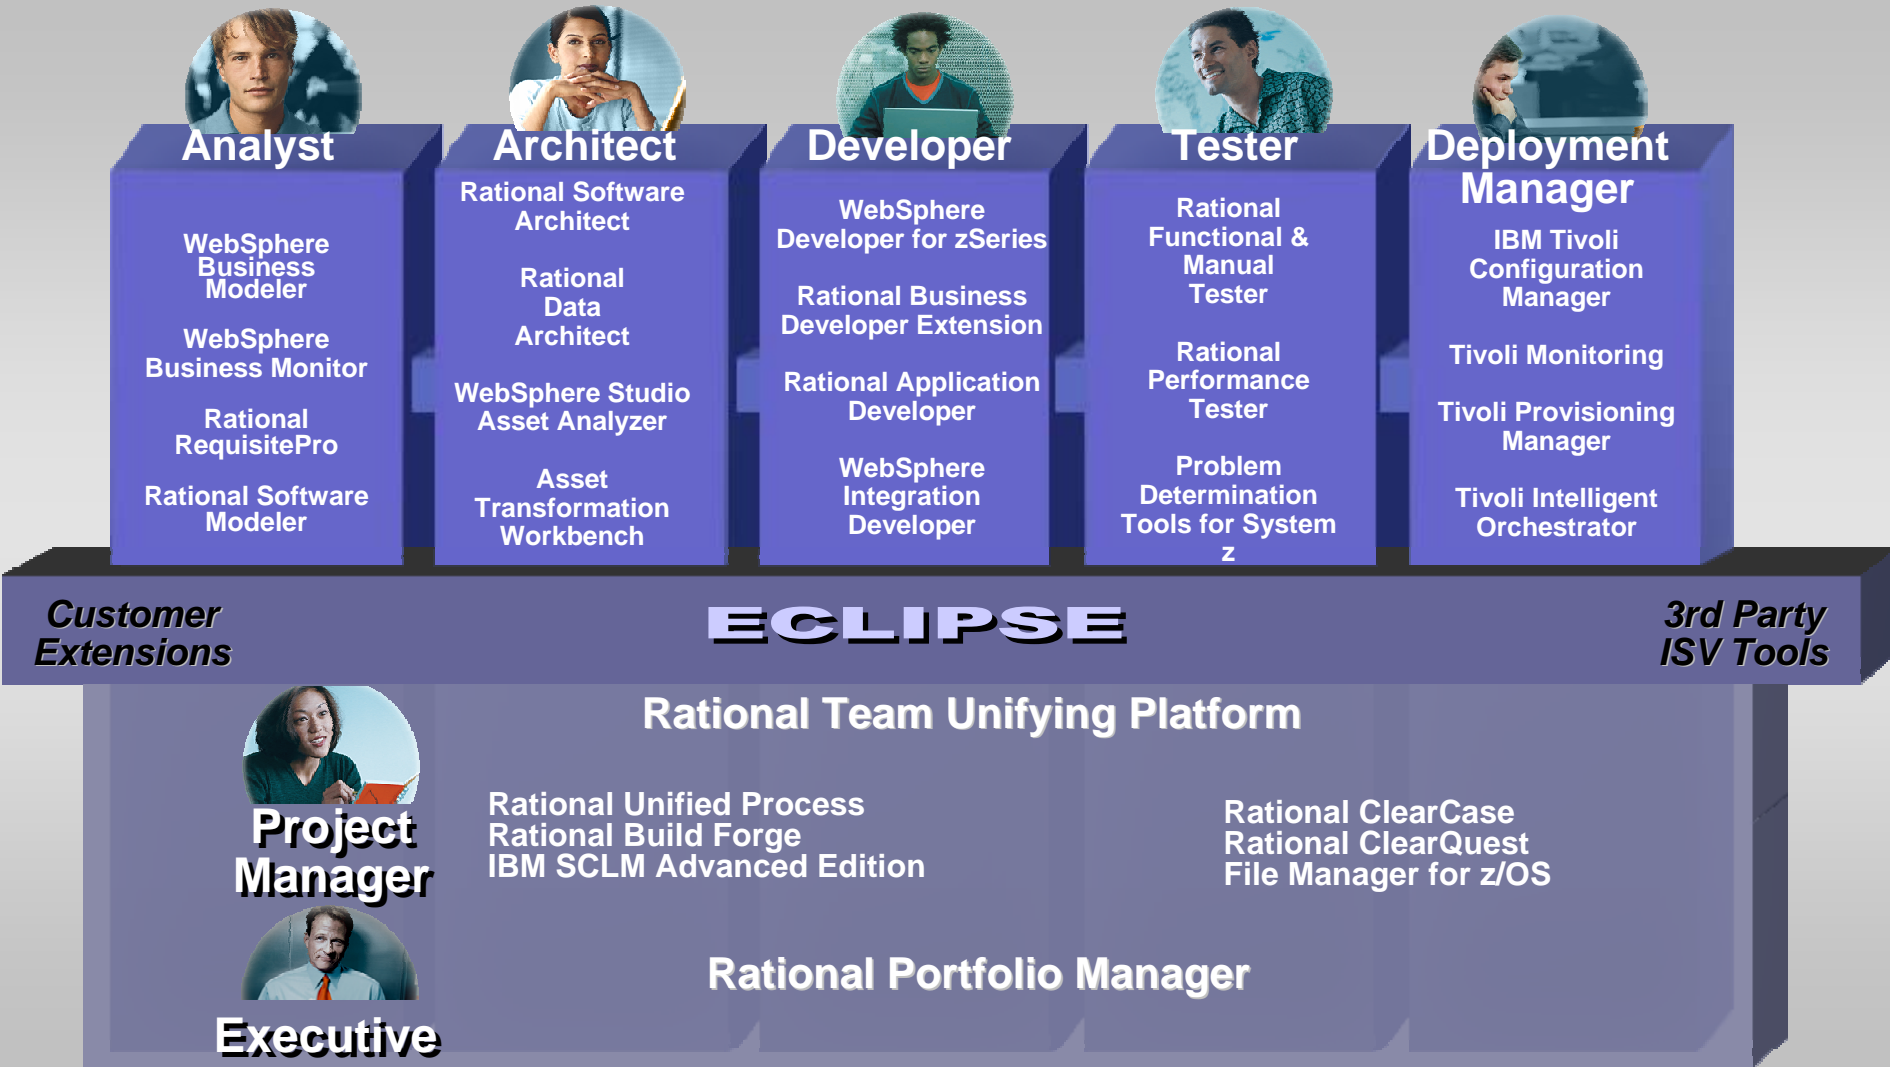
Analyst

WebSphere Business Modeler

WebSphere Business Monitor

Rational RequisitePro

Rational Software Modeler

Architect

Rational Software Architect

Rational Data Architect

WebSphere Studio Asset Analyzer

Asset Transformation Workbench

Developer

WebSphere Developer for zSeries

Rational Business Developer Extension

Rational Application Developer

WebSphere Integration Developer

Tester

Rational Functional & Manual Tester

Rational Performance Tester

Problem Determination Tools for System z

Deployment Manager

IBM Tivoli Configuration Manager

Tivoli Monitoring

Tivoli Provisioning Manager

Tivoli Intelligent Orchestrator

Customer Extensions

ECLIPSE

3rd Party ISV Tools

Rational Team Unifying Platform

Project Manager

Rational Unified Process
Rational Build Forge
IBM SCLM Advanced Edition

Rational ClearCase
Rational ClearQuest
File Manager for z/OS

Rational Portfolio Manager

Executive